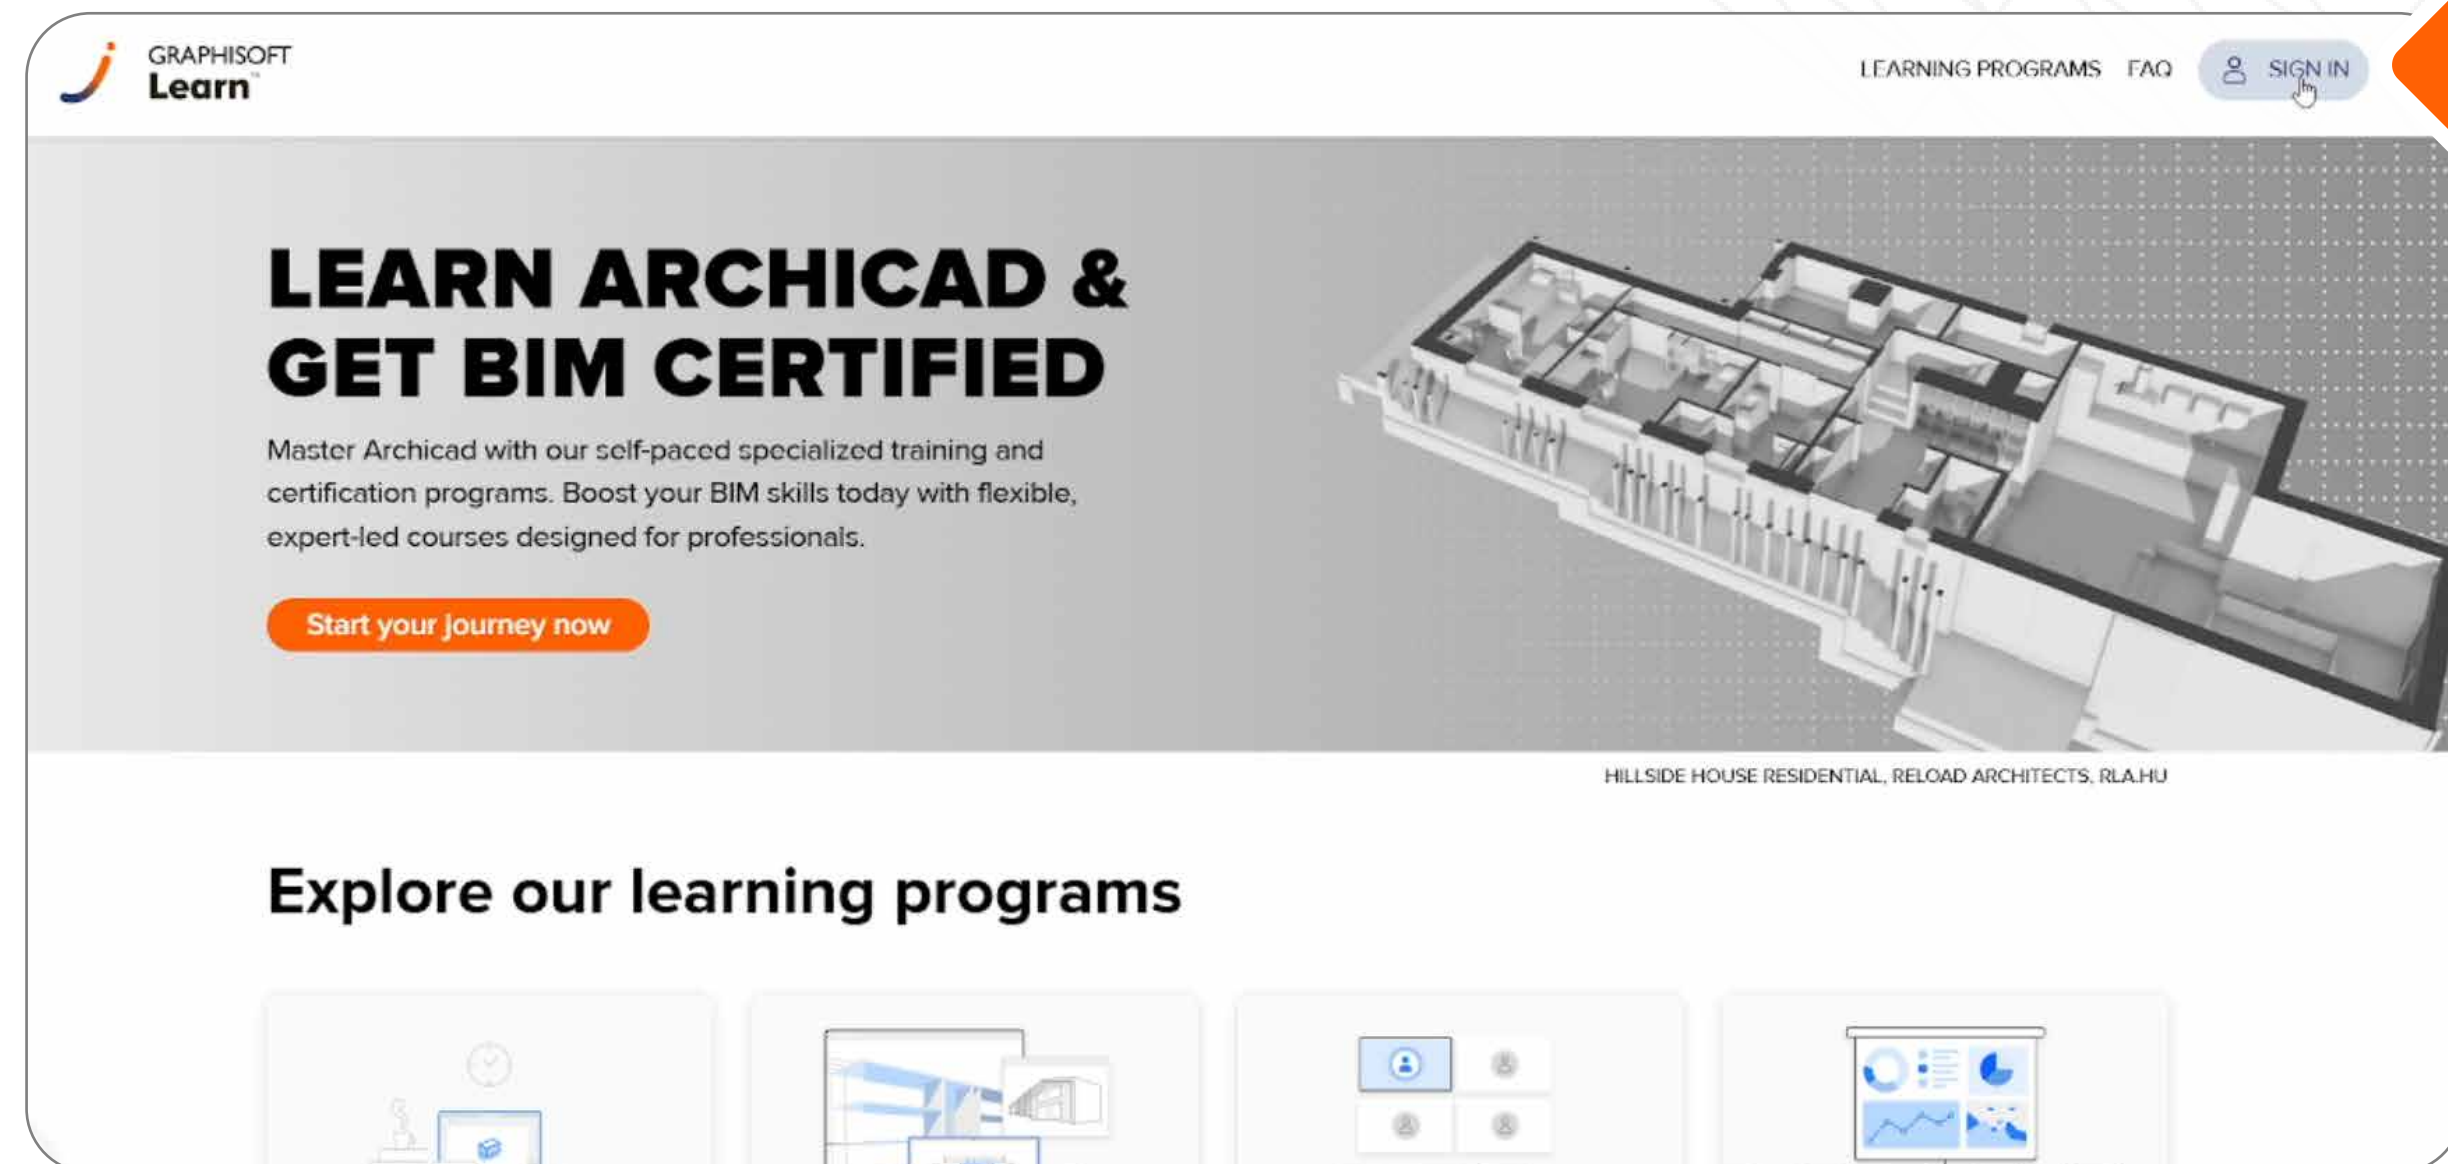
GRAPHISOFT Learn

LEARNING PROGRAMS FAQ SIGN IN

LEARN ARCHICAD & GET BIM CERTIFIED

Master Archicad with our self-paced specialized training and certification programs. Boost your BIM skills today with flexible, expert-led courses designed for professionals.

Start your journey now

HILLSIDE HOUSE RESIDENTIAL, RELOAD ARCHITECTS, RLA.HU

Explore our learning programs